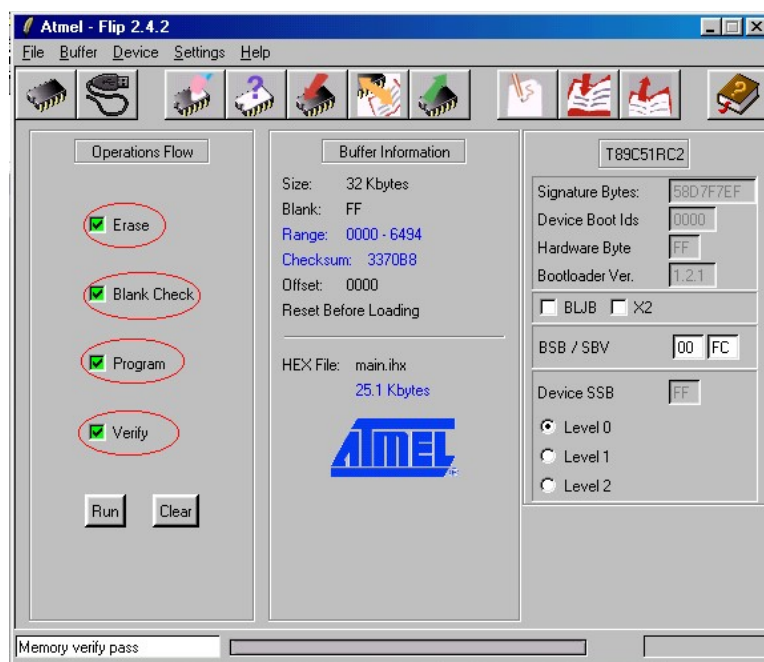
Atmel - Flip 2.4.2

File Buffer Device Settings Help

Operations Flow

Erase

Blank Check

Program

Verify

Run Clear

Buffer Information

Size: 32 Kbytes
Blank: FF
Range: 0000 - 6494
Checksum: 3370B8
Offset: 0000
Reset Before Loading

HEX File: main.ihx
25.1 Kbytes

ATMEL

T89C51RC2

Signature Bytes: 58D7F7EF
Device Boot Ids 0000
Hardware Byte FF
Bootloader Ver. 1.2.1

BLJB X2

BSB / SBV 00 FC

Device SSB FF

Level 0
Level 1
Level 2

Memory verify pass